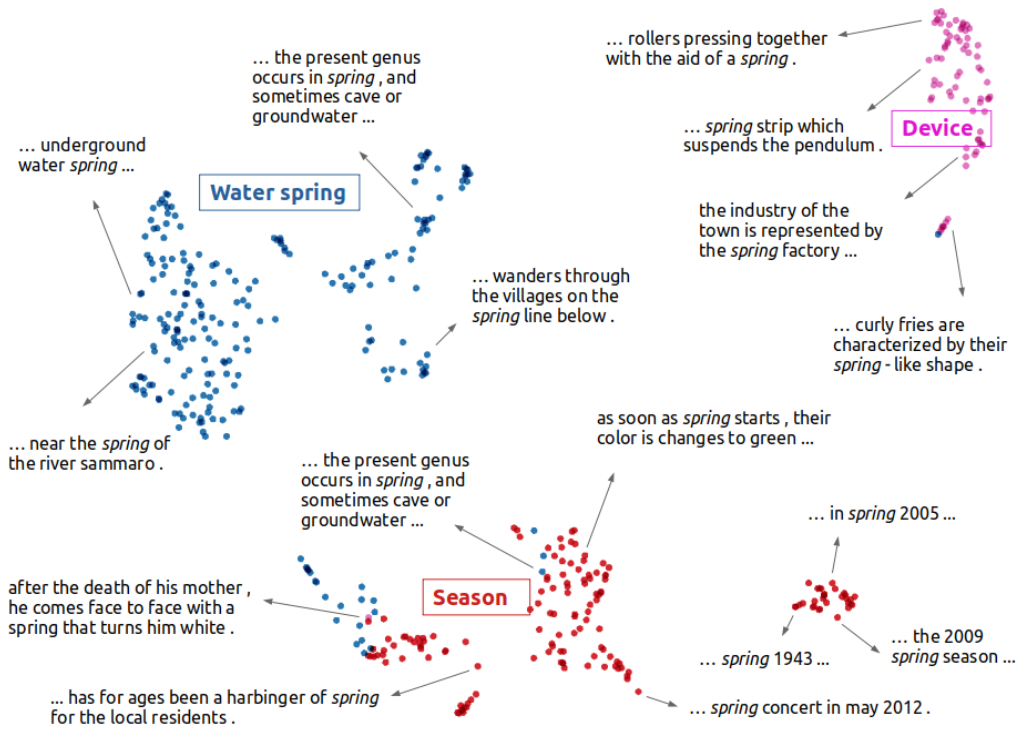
… the present genus occurs in *spring* , and sometimes cave or groundwater …

… rollers pressing together with the aid of a *spring* .

… underground water *spring* …

Water spring

… *spring* strip which suspends the pendulum .

Device

the industry of the town is represented by the *spring* factory …

… wanders through the villages on the *spring* line below .

… curly fries are characterized by their *spring* - like shape .

… near the *spring* of the river sammaro .

as soon as *spring* starts , their color is changes to green …

… the present genus occurs in *spring* , and sometimes cave or groundwater …

… in *spring* 2005 …

after the death of his mother , he comes face to face with a spring that turns him white .

Season

… *spring* 1943 …

… the 2009 *spring* season …

… has for ages been a harbinger of *spring* for the local residents .

… *spring* concert in may 2012 .